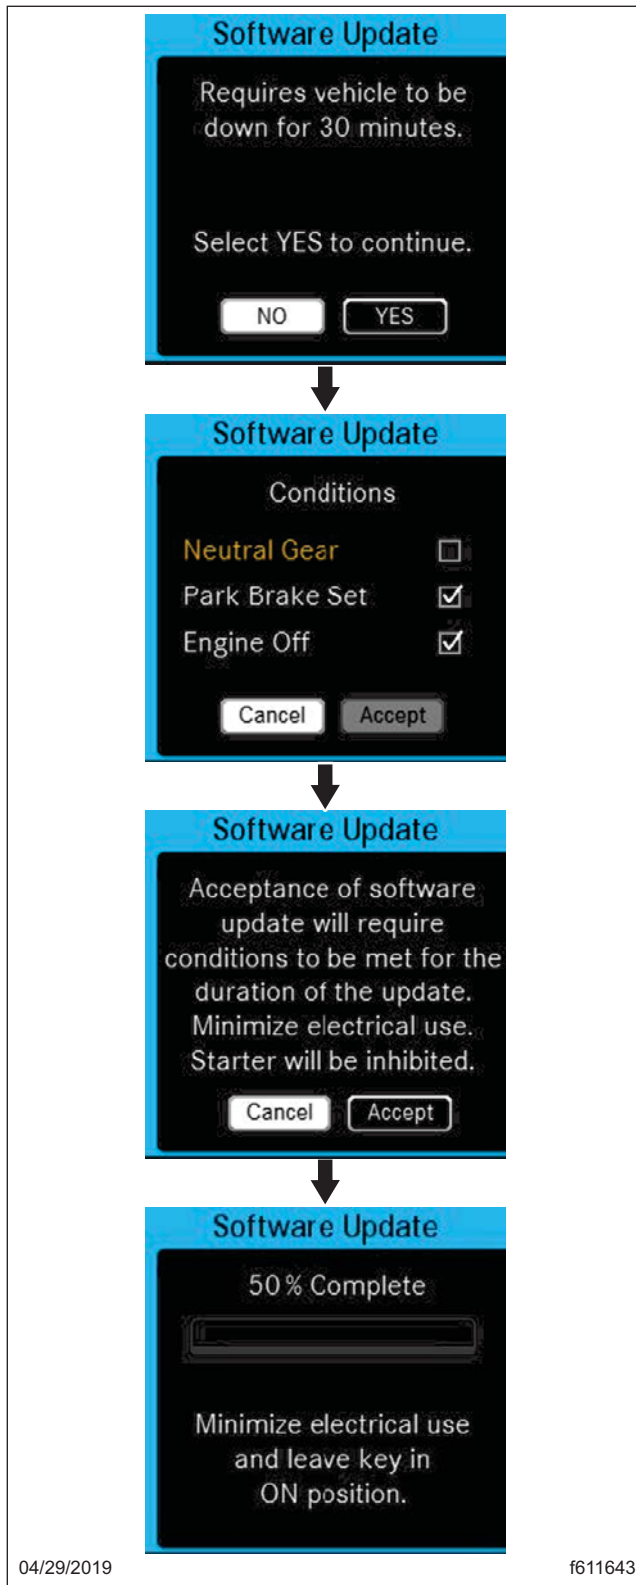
Software Update

Requires vehicle to be down for 30 minutes.

Select YES to continue.

NO YES

Software Update

Conditions

Neutral Gear
Park Brake Set
Engine Off

Cancel Accept

Software Update

Acceptance of software update will require conditions to be met for the duration of the update. Minimize electrical use. Starter will be inhibited.

Cancel Accept

Software Update

50% Complete

Minimize electrical use and leave key in ON position.

04/29/2019

f611643